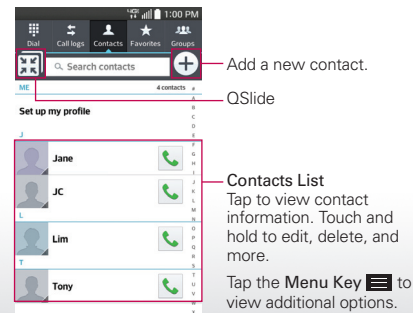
1:00 PM

Dial
Call logs
Contacts
Favorites
Groups

Search contacts

ME
4 contacts

Set up my profile

J
Jane
JC

L
Lim

T
Tony

#
A
B
C
D
E
F
G
H
I
J
K
L
M
N
O
P
Q
R
S
T
U
V
W

Add a new contact.

QSlide

Contacts List
Tap to view contact information. Touch and hold to edit, delete, and more.

Tap the Menu Key to view additional options.